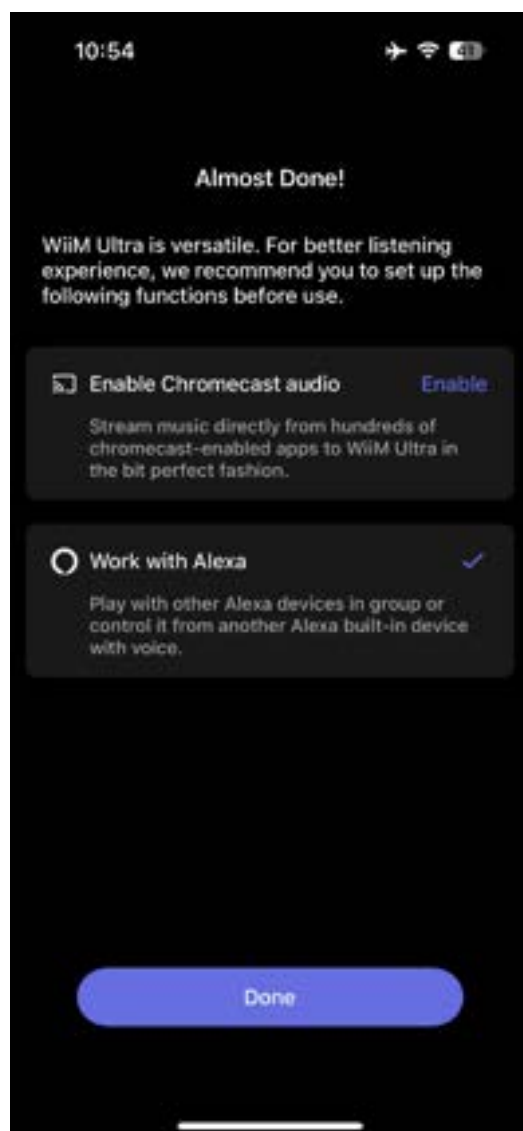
10:54

41

Almost Done!

WiiM Ultra is versatile. For better listening experience, we recommend you to set up the following functions before use.

Enable Chromecast audio

Enable

Stream music directly from hundreds of chromecast-enabled apps to WiiM Ultra in the bit perfect fashion.

Work with Alexa

Play with other Alexa devices in group or control it from another Alexa built-in device with voice.

Done